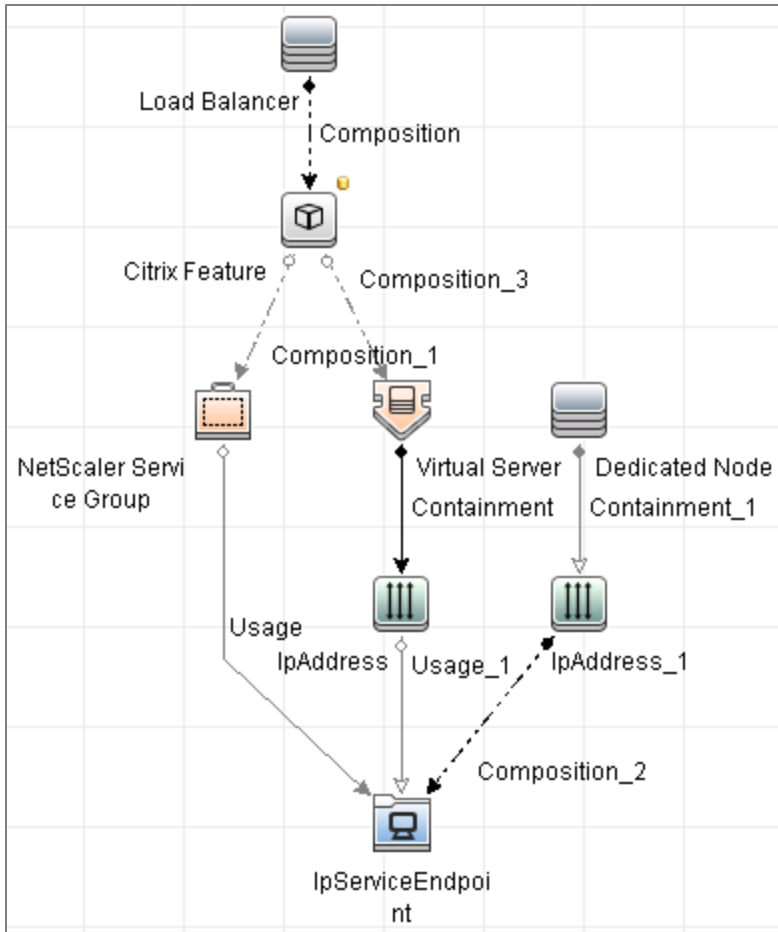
Load Balancer

Composition

Citrix Feature

Composition_3

Composition_1

NetScaler Servi ce Group

Virtual Server

Dedicated Node

Containment

Containment_1

Usage

IpAddress

Usage_1

IpAddress_1

Composition_2

IpServiceEndpoi nt